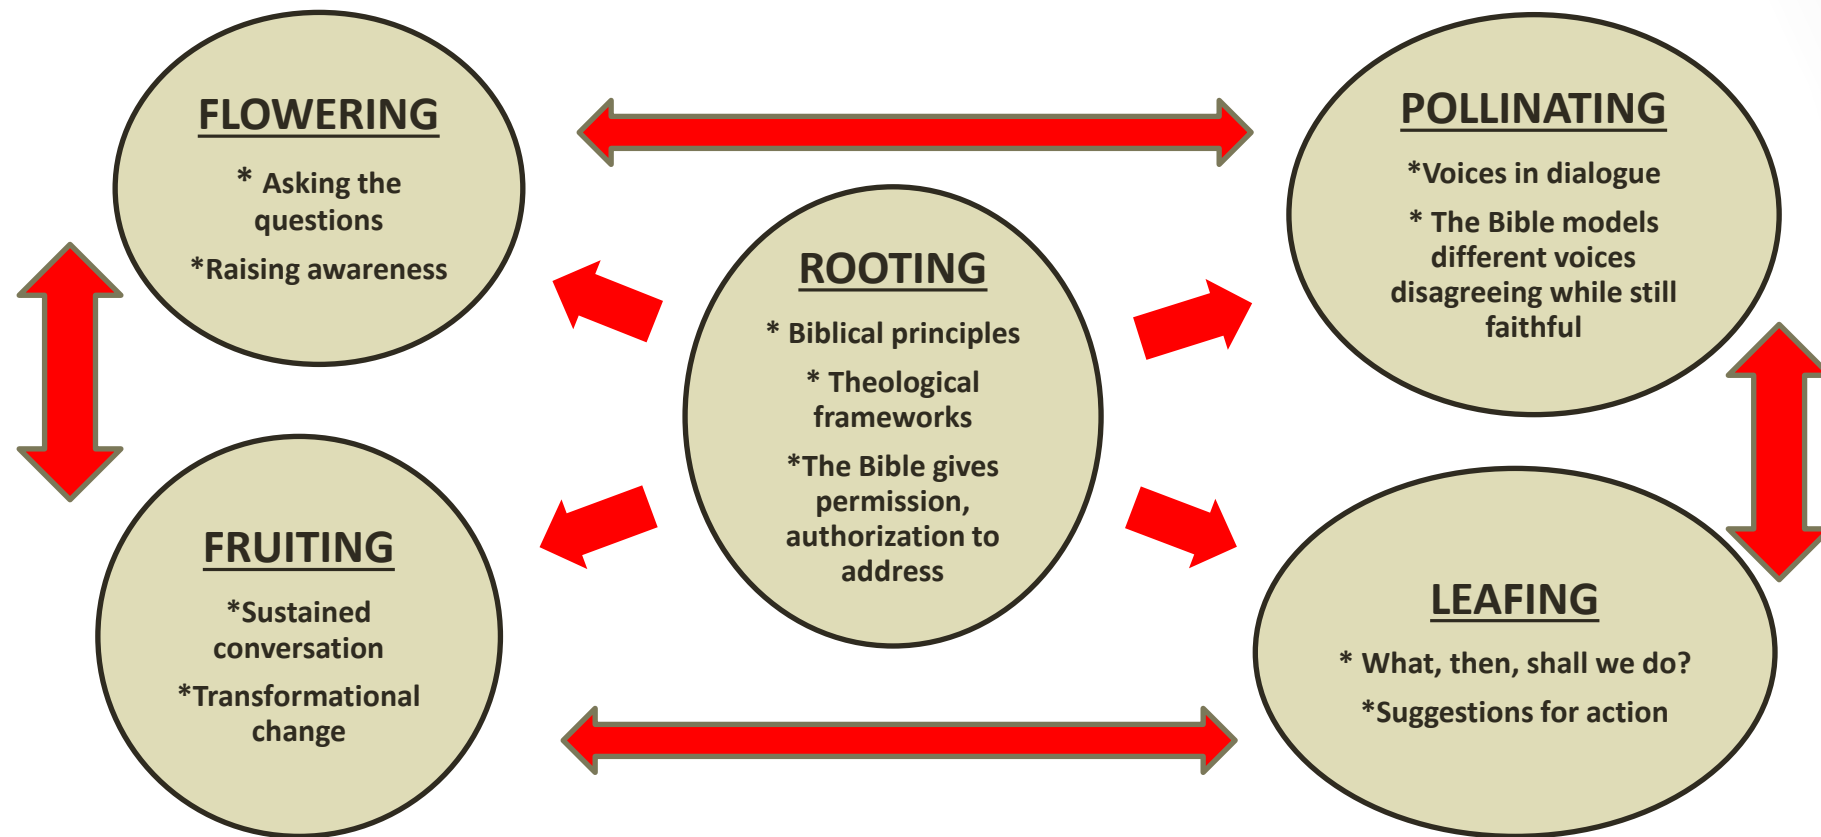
FLOWERING

* Asking the questions

*Raising awareness

POLLINATING

*Voices in dialogue

* The Bible models different voices disagreeing while still faithful

ROOTING

* Biblical principles

* Theological frameworks

*The Bible gives permission, authorization to address

FRUITING

*Sustained conversation

*Transformational change

LEAFING

* What, then, shall we do?

*Suggestions for action